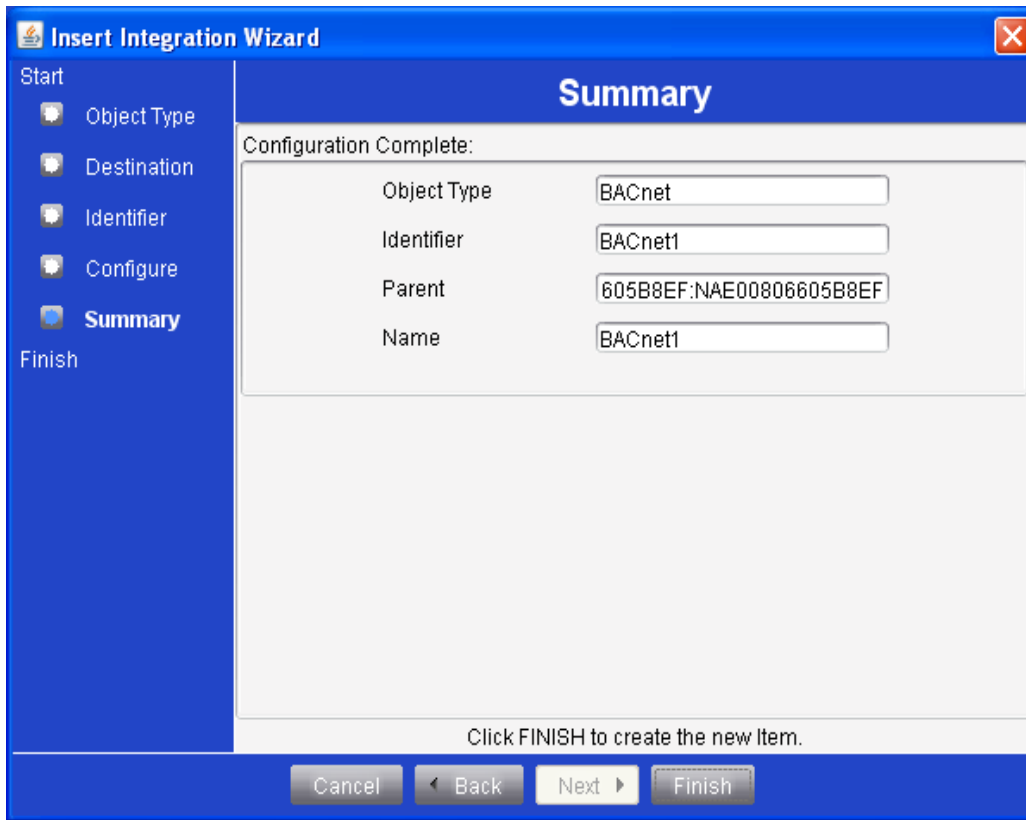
Insert Integration Wizard

Start
Object Type
Destination
Identifier
Configure
Summary
Finish

Summary

Configuration Complete:

Object Type BACnet
Identifier BACnet1
Parent 605B8EF:NAE00806605B8EF
Name BACnet1

Click FINISH to create the new Item.

Cancel
Back
Next
Finish